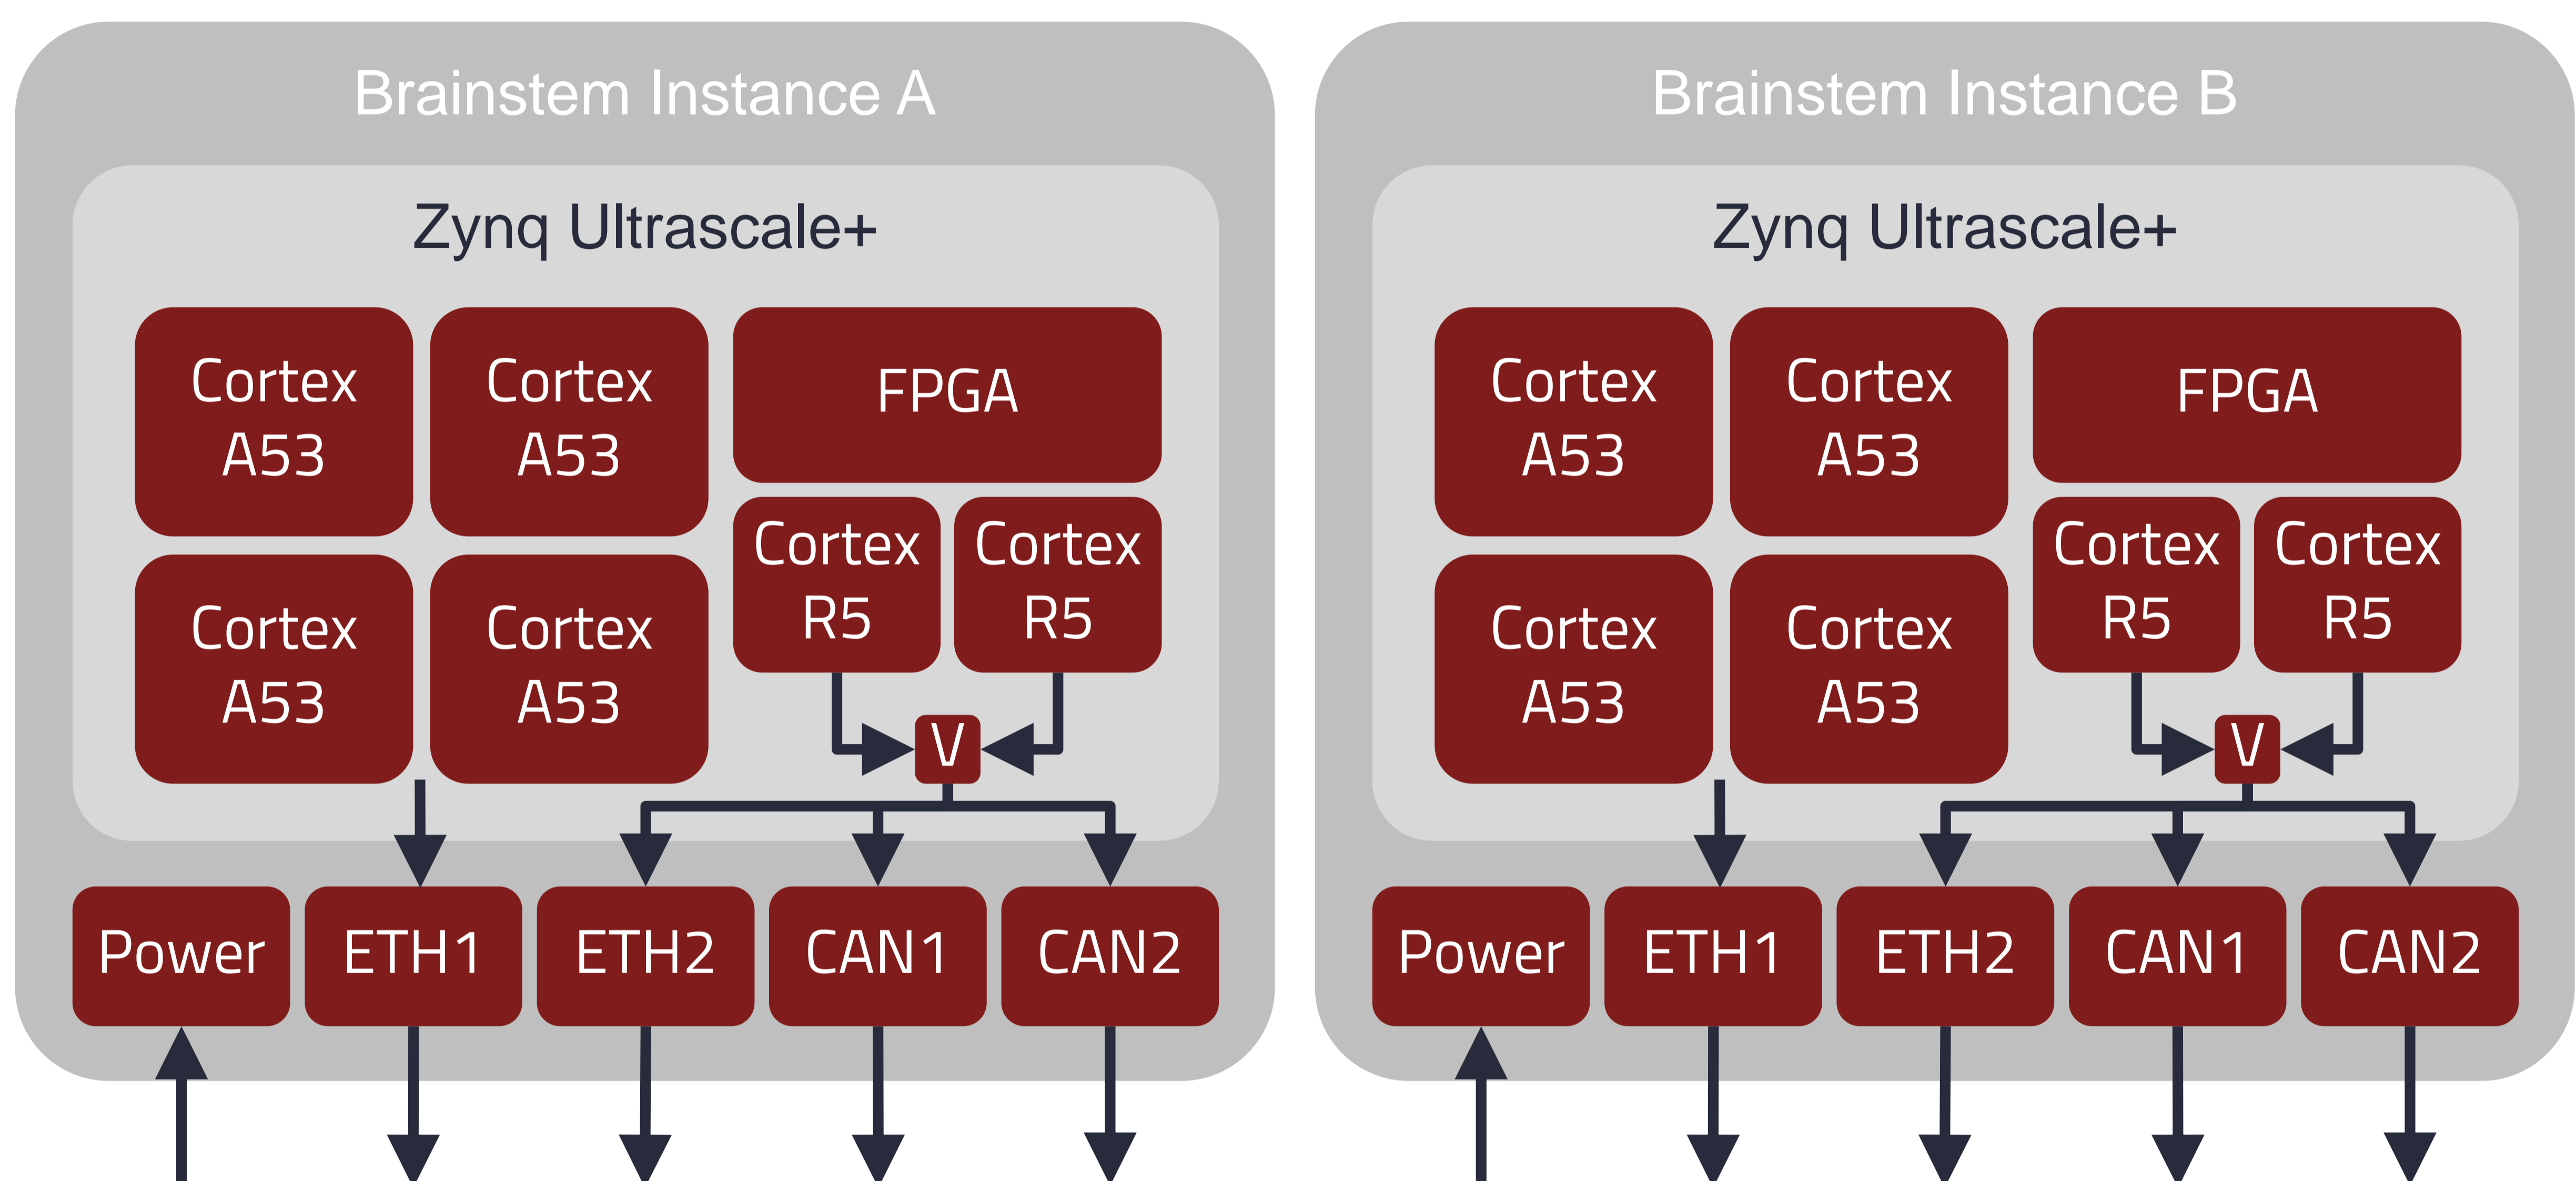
Brainstem Instance A

Zynq Ultrascale+

Cortex A53

Cortex A53

FPGA

Cortex A53

Cortex A53

Cortex R5

Cortex R5

V

Power

ETH1

ETH2

CAN1

CAN2

Brainstem Instance B

Zynq Ultrascale+

Cortex A53

Cortex A53

FPGA

Cortex A53

Cortex A53

Cortex R5

Cortex R5

V

Power

ETH1

ETH2

CAN1

CAN2